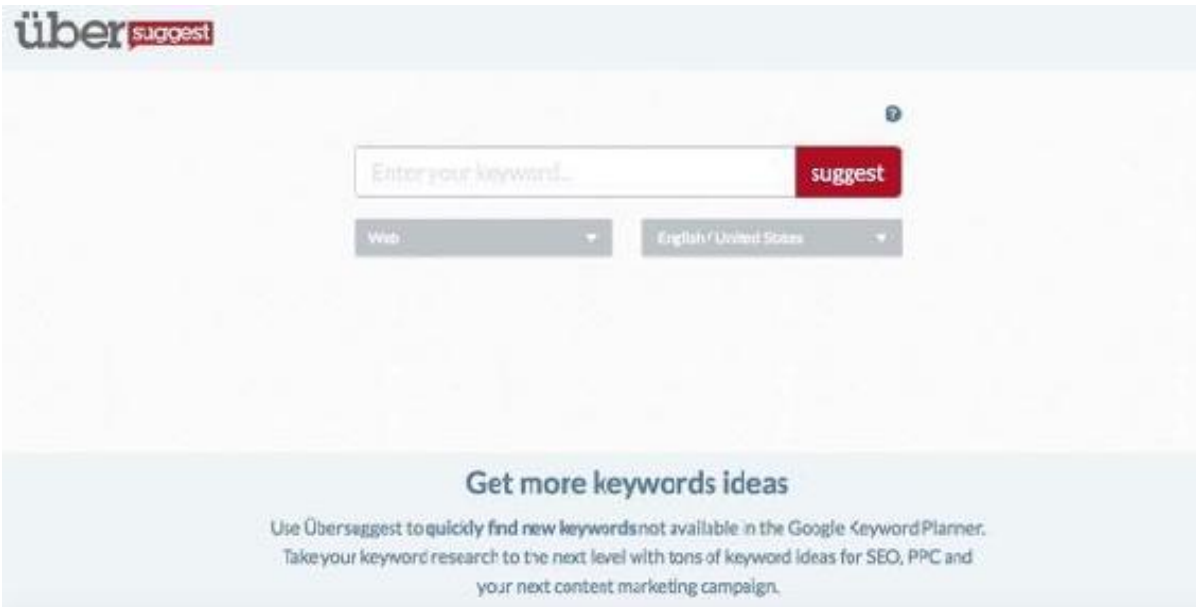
über suggest

?

Enter your keyword...

suggest

Web

English / United States

Get more keywords ideas

Use Übersuggest to quickly find new keywords not available in the Google Keyword Planner. Take your keyword research to the next level with tons of keyword ideas for SEO, PPC and your next content marketing campaign.